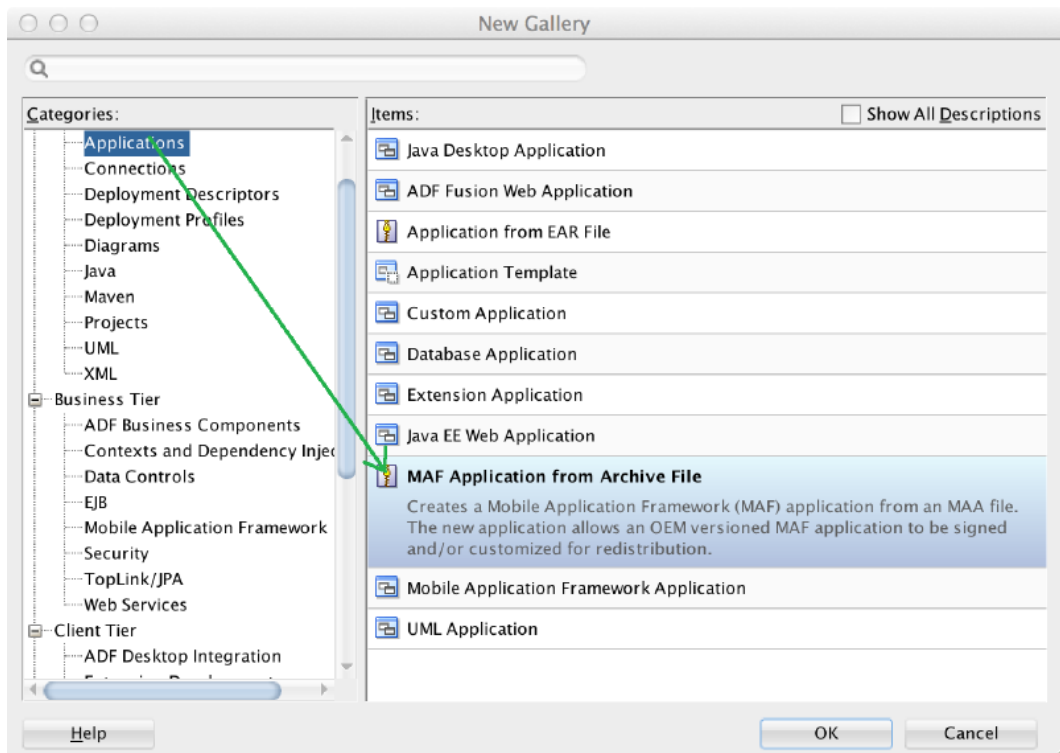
New Gallery

Categories:

Applications
Connections
Deployment Descriptors
Deployment Profiles
Diagrams
Java
Maven
Projects
UML
XML
Business Tier
ADF Business Components
Contexts and Dependency Injec
Data Controls
EJB
Mobile Application Framework
Security
TopLink/JPA
Web Services
Client Tier
ADF Desktop Integration

Items:

Show All Descriptions

Java Desktop Application
ADF Fusion Web Application
Application from EAR File
Application Template
Custom Application
Database Application
Extension Application
Java EE Web Application
MAF Application from Archive File
Creates a Mobile Application Framework (MAF) application from an MAA file. The new application allows an OEM versioned MAF application to be signed and/or customized for redistribution.
Mobile Application Framework Application
UML Application

Help

OK

Cancel